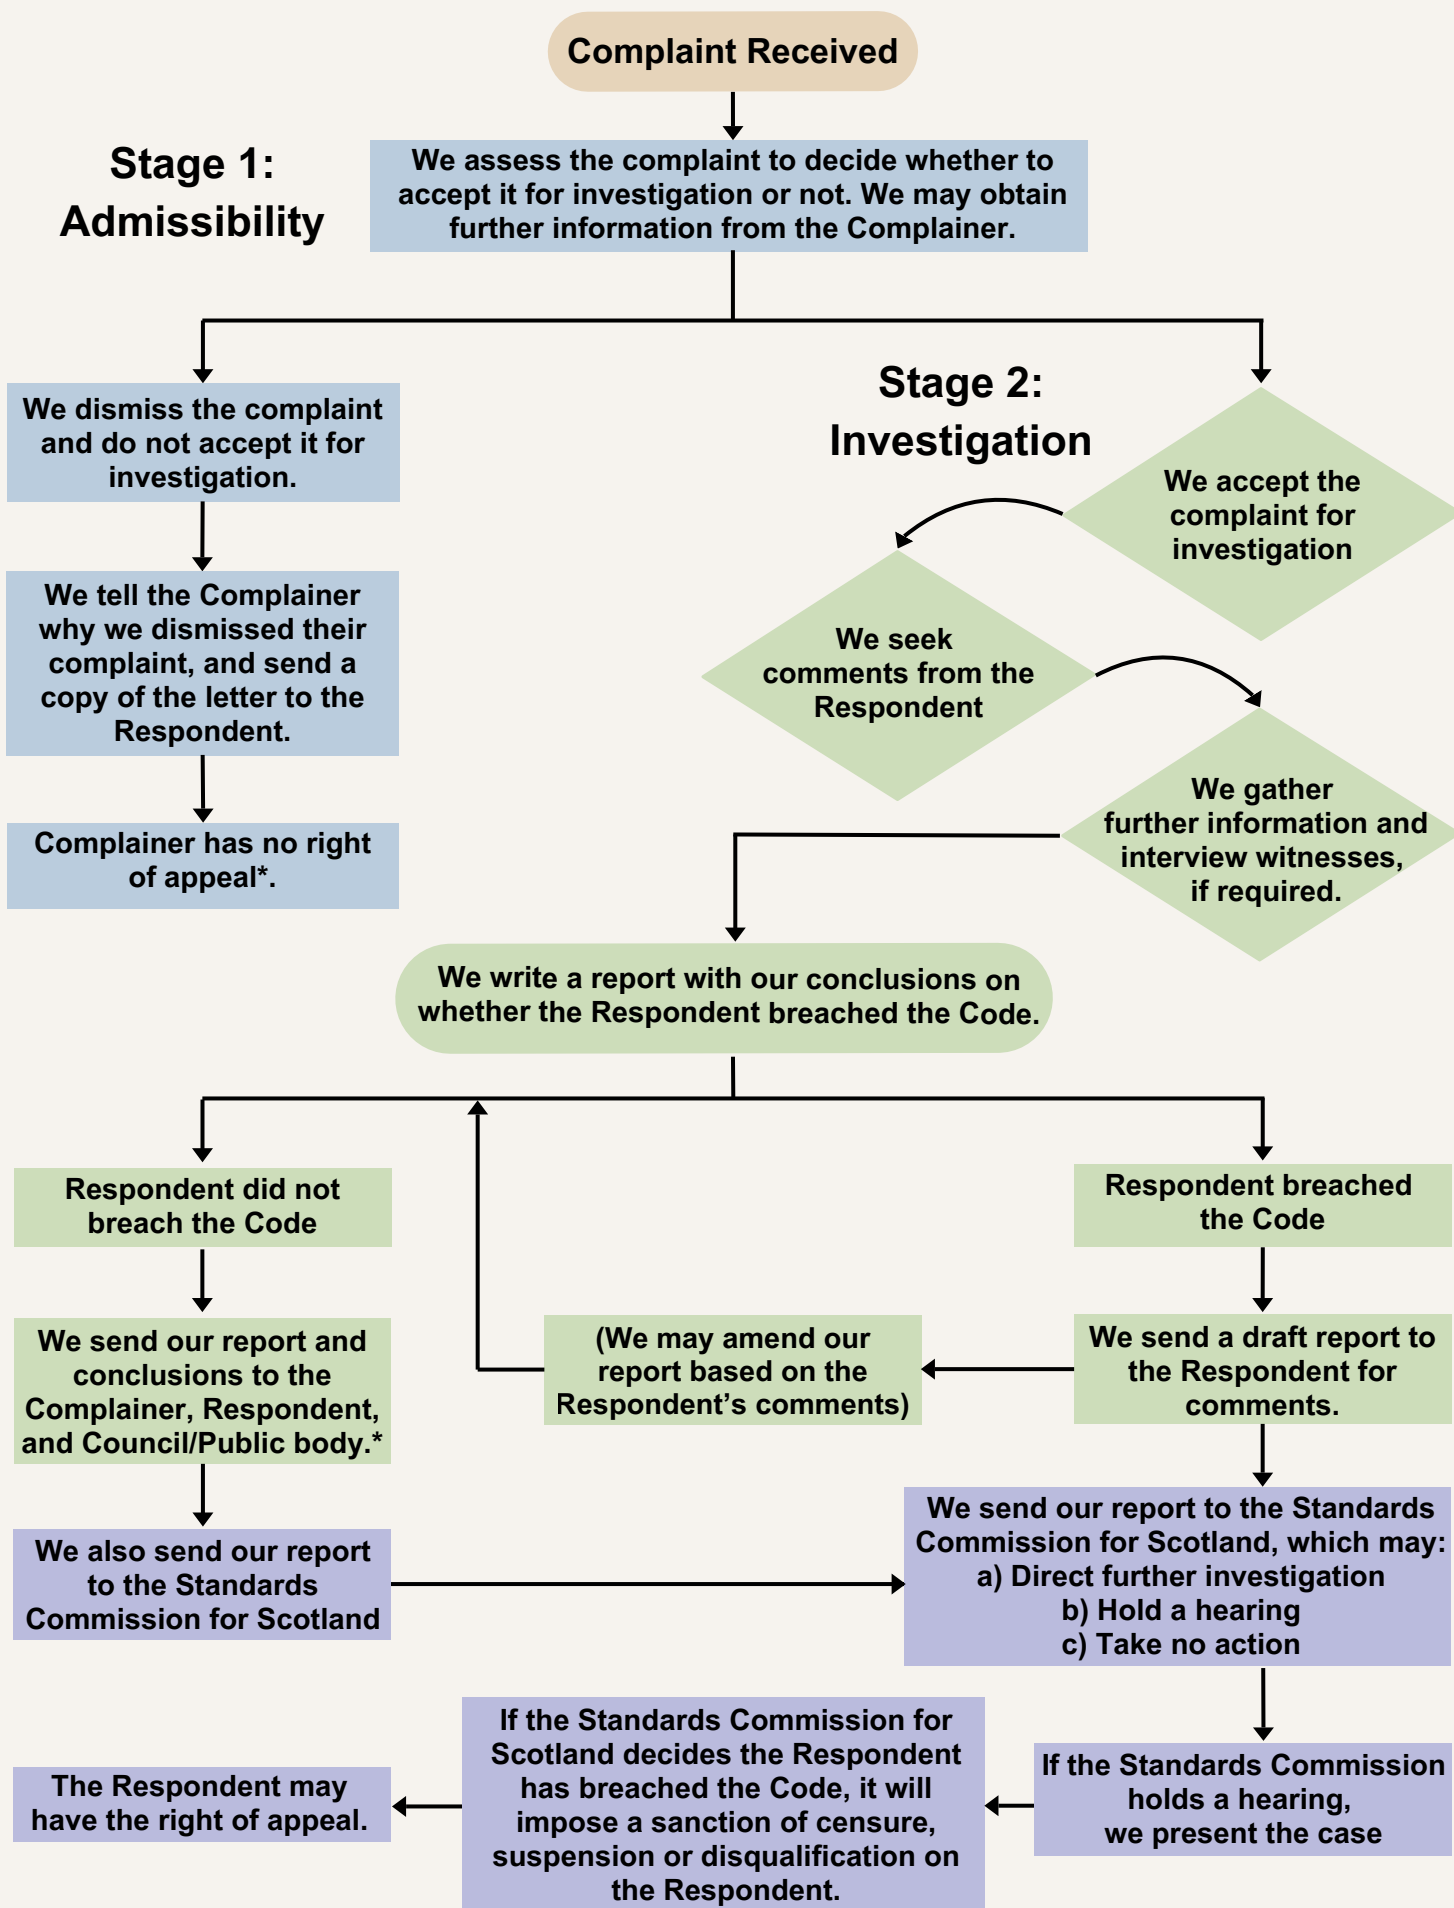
Complaint Received

Stage 1: Admissibility

We assess the complaint to decide whether to accept it for investigation or not. We may obtain further information from the Complainer.

We dismiss the complaint and do not accept it for investigation.

We tell the Complainer why we dismissed their complaint, and send a copy of the letter to the Respondent.

Complainer has no right of appeal*.

Stage 2: Investigation

We accept the complaint for investigation

We seek comments from the Respondent

We gather further information and interview witnesses, if required.

We write a report with our conclusions on whether the Respondent breached the Code.

Respondent did not breach the Code

We send our report and conclusions to the Complainer, Respondent, and Council/Public body.*

We also send our report to the Standards Commission for Scotland

(We may amend our report based on the Respondent's comments)

Respondent breached the Code

We send a draft report to the Respondent for comments.

We send our report to the Standards Commission for Scotland, which may:
a) Direct further investigation
b) Hold a hearing
c) Take no action

If the Standards Commission holds a hearing, we present the case

If the Standards Commission for Scotland decides the Respondent has breached the Code, it will impose a sanction of censure, suspension or disqualification on the Respondent.

The Respondent may have the right of appeal.